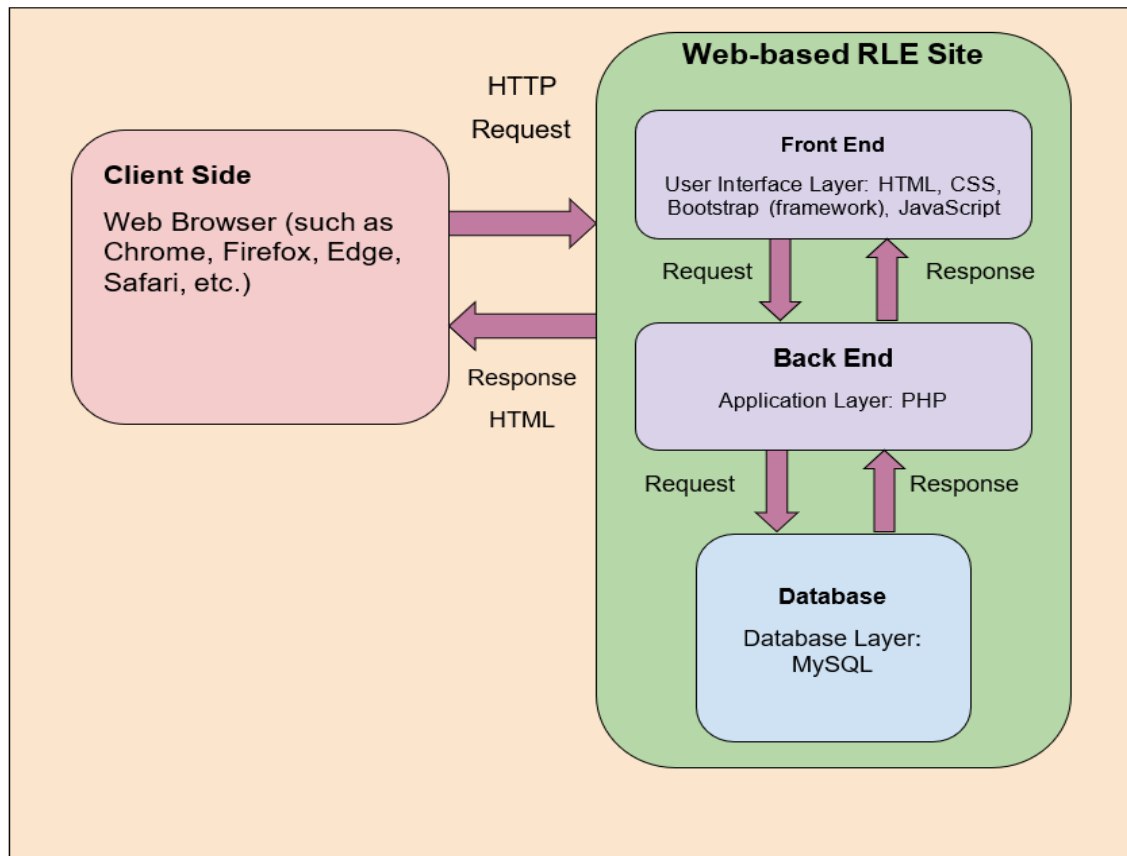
Web-based RLE Site

HTTP
Request

Client Side

Web Browser (such as Chrome, Firefox, Edge, Safari, etc.)

Response
HTML

Front End

User Interface Layer: HTML, CSS, Bootstrap (framework), JavaScript

Request

Response

Back End

Application Layer: PHP

Request

Response

Database

Database Layer: MySQL